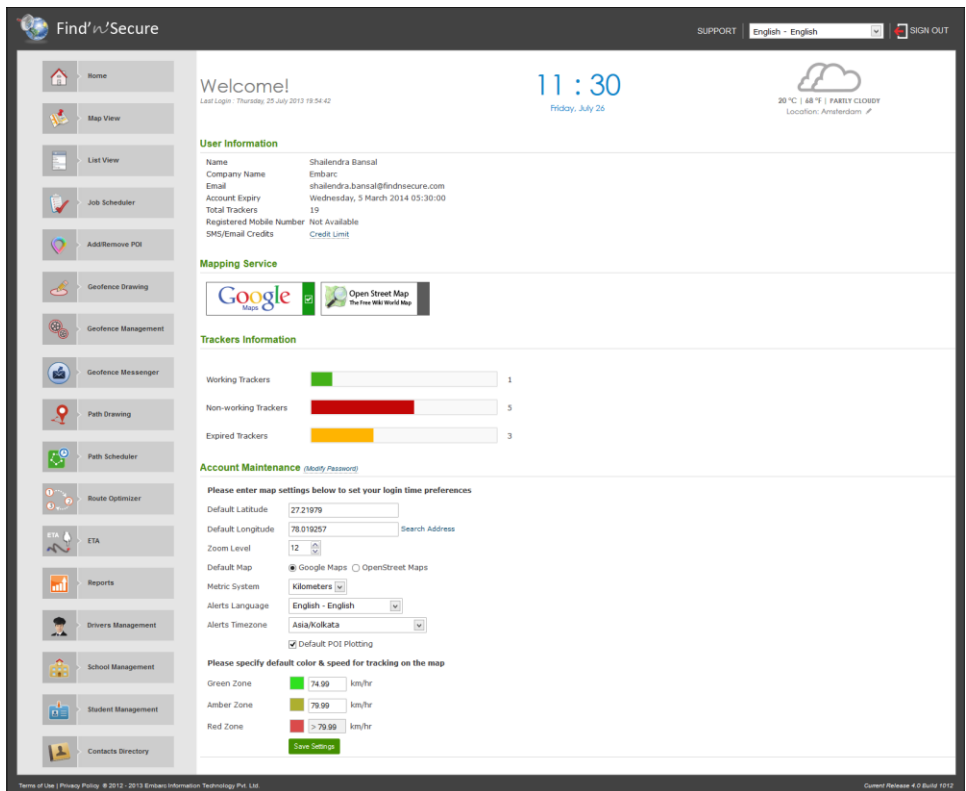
Find'n'Secure

SUPPORT English - English SIGN OUT

Home
Map View
List View
Job Scheduler
Add/Remove POI
Geofence Drawing
Geofence Management
Geofence Messenger
Path Drawing
Path Scheduler
Route Optimizer
ETA
Reports
Drivers Management
School Management
Student Management
Contacts Directory

Welcome!
Last Login : Thursday, 25 July 2013 19:54:42

11 : 30
Friday, July 26

20 °C | 68 °F | PARTLY CLOUDY
Location: Amsterdam

User Information

| | |
|---|---|
| Name | Shailendra Bansal |
| Company Name | Embarc |
| Email | shailendra.bansal@findnsecure.com |
| Account Expiry | Wednesday, 5 March 2014 05:30:00 |
| Total Trackers | 19 |
| Registered Mobile Number | Not Available |
| SMS/Email Credits | Credit Limit |

Mapping Service

Google Maps
Open Street Map The Free Wiki World Map

Trackers Information

Working Trackers 1
Non-working Trackers 5
Expired Trackers 3

Account Maintenance (Modify Password)

Please enter map settings below to set your login time preferences

Default Latitude 27.21979
Default Longitude 78.019257 Search Address
Zoom Level 12
Default Map Google Maps OpenStreet Maps
Metric System Kilometers
Alerts Language English - English
Alerts Timezone Asia/Kolkata
Default POI Plotting

Please specify default color & speed for tracking on the map

Green Zone 74.99 km/hr
Amber Zone 79.99 km/hr
Red Zone > 79.99 km/hr

Save Settings

Terms of Use | Privacy Policy © 2012 - 2013 Embarc Information Technology Pvt. Ltd.
Current Release 4.0 Build 1012